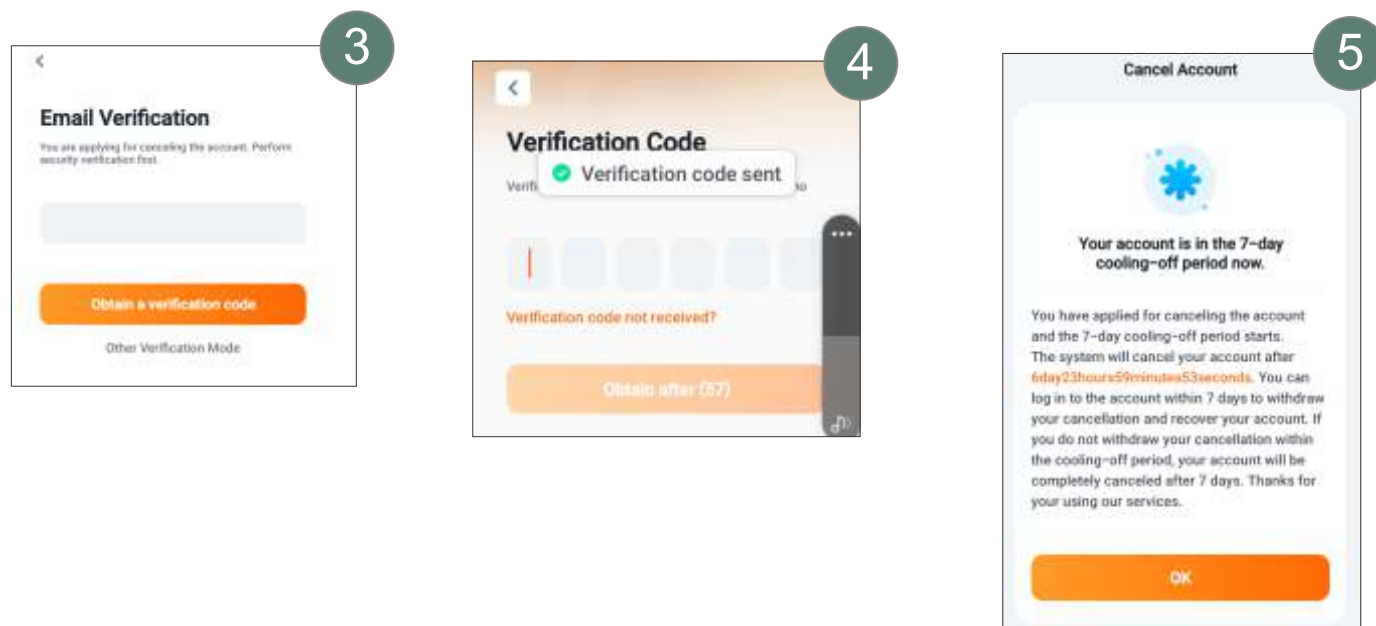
3

<

Email Verification

You are applying for canceling the account. Perform security verification first.

Obtain a verification code

Other Verification Mode

4

<

Verification Code

Verifi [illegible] ho

Verification code sent

Verification code not received?

Obtain after (57)

5

Cancel Account

Your account is in the 7-day cooling-off period now.

You have applied for canceling the account and the 7-day cooling-off period starts. The system will cancel your account after 6day23hours59minutes53seconds. You can log in to the account within 7 days to withdraw your cancellation and recover your account. If you do not withdraw your cancellation within the cooling-off period, your account will be completely canceled after 7 days. Thanks for your using our services.

OK